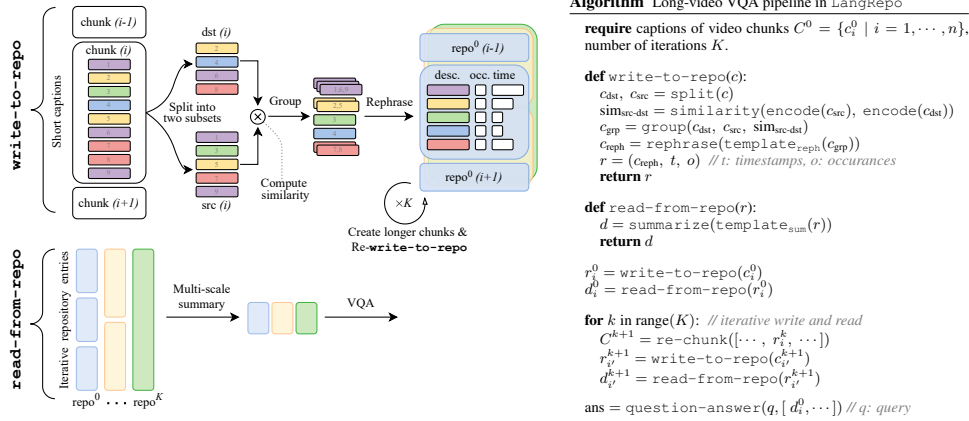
write-to-repo

chunk (i-1)

chunk (i)

Short captions

1
2
3
4
5
6
7
8
9

dst (i)

2
4
6
8

Split into two subsets

src (i)

1
3
5
7
9

Group

Compute similarity

1,6,9
2,5
3
4
7,8

Rephrase

repo$^0$ (i-1)

desc. occ. time

repo$^0$ (i+1)

$\times K$

Create longer chunks & Re-write-to-repo

chunk (i+1)

read-from-repo

Iterative repository entries

repo$^0$ $\cdots$ repo$^K$

Multi-scale summary

VQA

Algorithm Long-video VQA pipeline in LangRepo

require captions of video chunks $C^0 = \{c_i^0 \mid i = 1, \cdots, n\}$, number of iterations $K$.

def write-to-repo($c$):
$c_{\text{dst}},\ c_{\text{src}} = \texttt{split}(c)$
$\text{sim}_{\text{src-dst}} = \texttt{similarity}(\texttt{encode}(c_{\text{src}}),\ \texttt{encode}(c_{\text{dst}}))$
$c_{\text{grp}} = \texttt{group}(c_{\text{dst}},\ c_{\text{src}},\ \text{sim}_{\text{src-dst}})$
$c_{\text{reph}} = \texttt{rephrase}(\texttt{template}_{\text{reph}}(c_{\text{grp}}))$
$r = (c_{\text{reph}},\ t,\ o)$ // t: timestamps, o: occurances
return $r$

def read-from-repo($r$):
$d = \texttt{summarize}(\texttt{template}_{\text{sum}}(r))$
return $d$

$r_i^0 = \texttt{write-to-repo}(c_i^0)$
$d_i^0 = \texttt{read-from-repo}(r_i^0)$

for $k$ in range($K$): // iterative write and read
$C^{k+1} = \texttt{re-chunk}([\cdots,\ r_i^k,\ \cdots])$
$r_{i'}^{k+1} = \texttt{write-to-repo}(c_{i'}^{k+1})$
$d_{i'}^{k+1} = \texttt{read-from-repo}(r_{i'}^{k+1})$

ans $= \texttt{question-answer}(q, [\ d_i^0, \cdots])$ // q: query